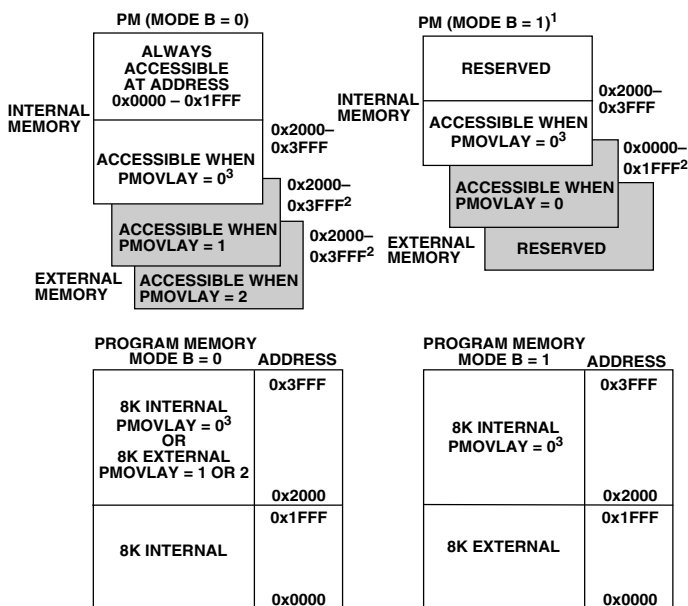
PM (MODE B = 0)

ALWAYS ACCESSIBLE AT ADDRESS 0x0000 – 0x1FFF

INTERNAL MEMORY

ACCESSIBLE WHEN PMOVLAY = $0^3$

0x2000– 0x3FFF

ACCESSIBLE WHEN PMOVLAY = 1

0x2000– 0x3FFF$^2$

EXTERNAL MEMORY

ACCESSIBLE WHEN PMOVLAY = 2

0x2000– 0x3FFF$^2$

PM (MODE B = 1)$^1$

RESERVED

0x2000– 0x3FFF

INTERNAL MEMORY

ACCESSIBLE WHEN PMOVLAY = $0^3$

0x0000– 0x1FFF$^2$

ACCESSIBLE WHEN PMOVLAY = 0

EXTERNAL MEMORY

RESERVED

PROGRAM MEMORY MODE B = 0

| | ADDRESS |
|---|---|
| 8K INTERNAL PMOVLAY = $0^3$ OR 8K EXTERNAL PMOVLAY = 1 OR 2 | 0x3FFF<br>0x2000 |
| 8K INTERNAL | 0x1FFF<br>0x0000 |

PROGRAM MEMORY MODE B = 1

| | ADDRESS |
|---|---|
| 8K INTERNAL PMOVLAY = $0^3$ | 0x3FFF<br>0x2000 |
| 8K EXTERNAL | 0x1FFF<br>0x0000 |